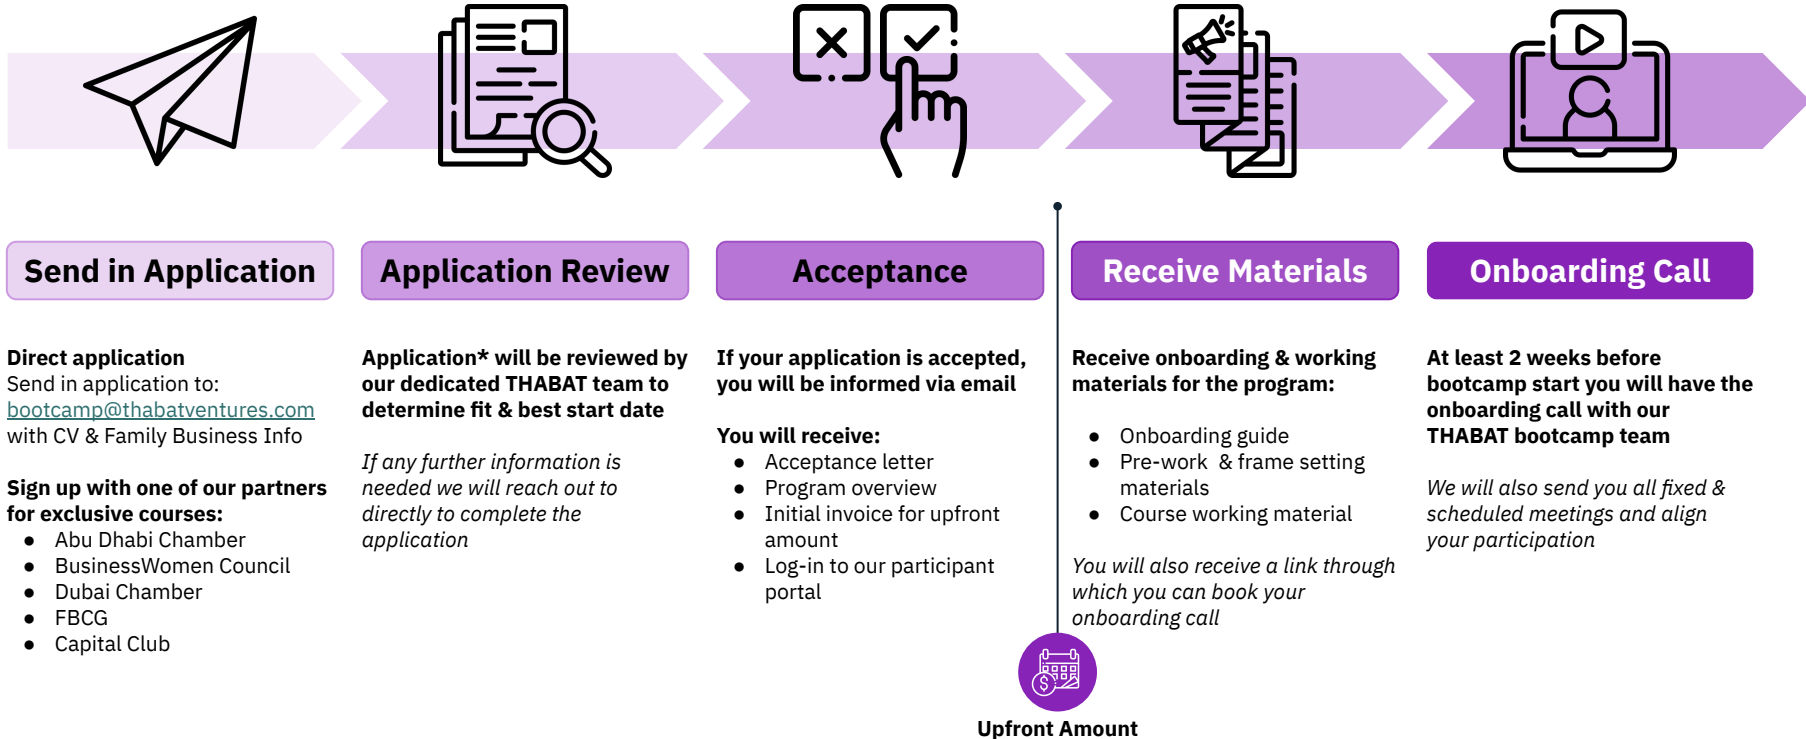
Send in Application

Direct application
Send in application to:
bootcamp@thabatventures.com
with CV & Family Business Info

Sign up with one of our partners for exclusive courses:
- Abu Dhabi Chamber
- BusinessWomen Council
- Dubai Chamber
- FBCG
- Capital Club

Application Review

Application* will be reviewed by our dedicated THABAT team to determine fit & best start date

*If any further information is needed we will reach out to directly to complete the application*

Acceptance

If your application is accepted, you will be informed via email

You will receive:
- Acceptance letter
- Program overview
- Initial invoice for upfront amount
- Log-in to our participant portal

Receive Materials

Receive onboarding & working materials for the program:

- Onboarding guide
- Pre-work & frame setting materials
- Course working material

*You will also receive a link through which you can book your onboarding call*

Onboarding Call

At least 2 weeks before bootcamp start you will have the onboarding call with our THABAT bootcamp team

*We will also send you all fixed & scheduled meetings and align your participation*

Upfront Amount